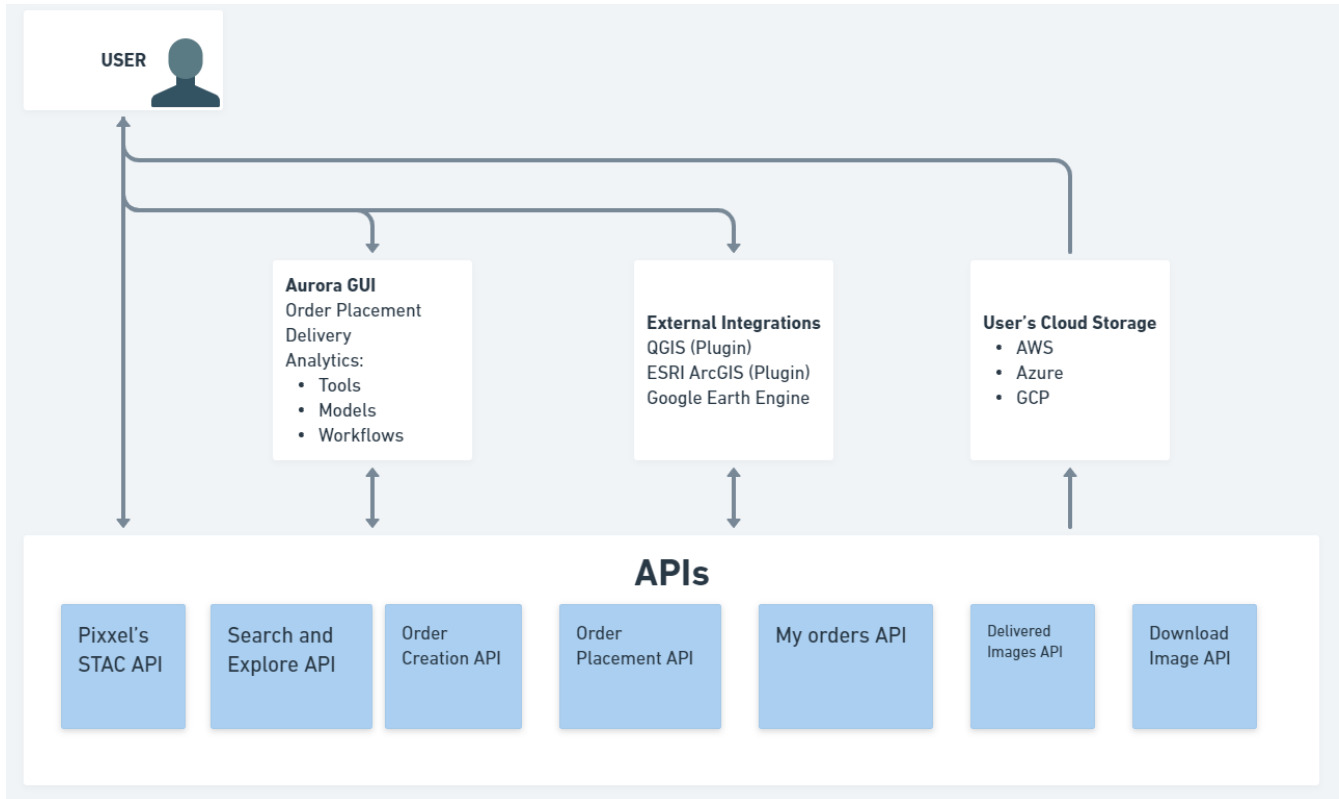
USER

Aurora GUI
Order Placement
Delivery
Analytics:
- Tools
- Models
- Workflows

External Integrations
QGIS (Plugin)
ESRI ArcGIS (Plugin)
Google Earth Engine

User's Cloud Storage
- AWS
- Azure
- GCP

APIs

Pixxel's STAC API

Search and Explore API

Order Creation API

Order Placement API

My orders API

Delivered Images API

Download Image API